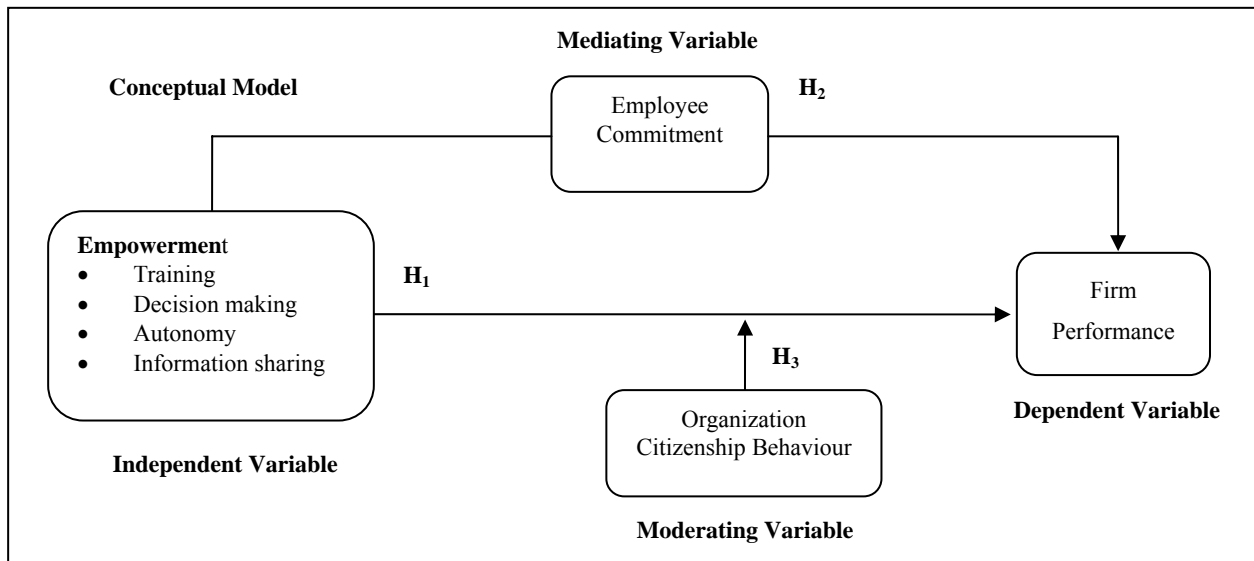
Mediating Variable

Conceptual Model

Employee Commitment

$H_2$

Empowerment
- Training
- Decision making
- Autonomy
- Information sharing

$H_1$

Firm Performance

$H_3$

Organization Citizenship Behaviour

Dependent Variable

Independent Variable

Moderating Variable